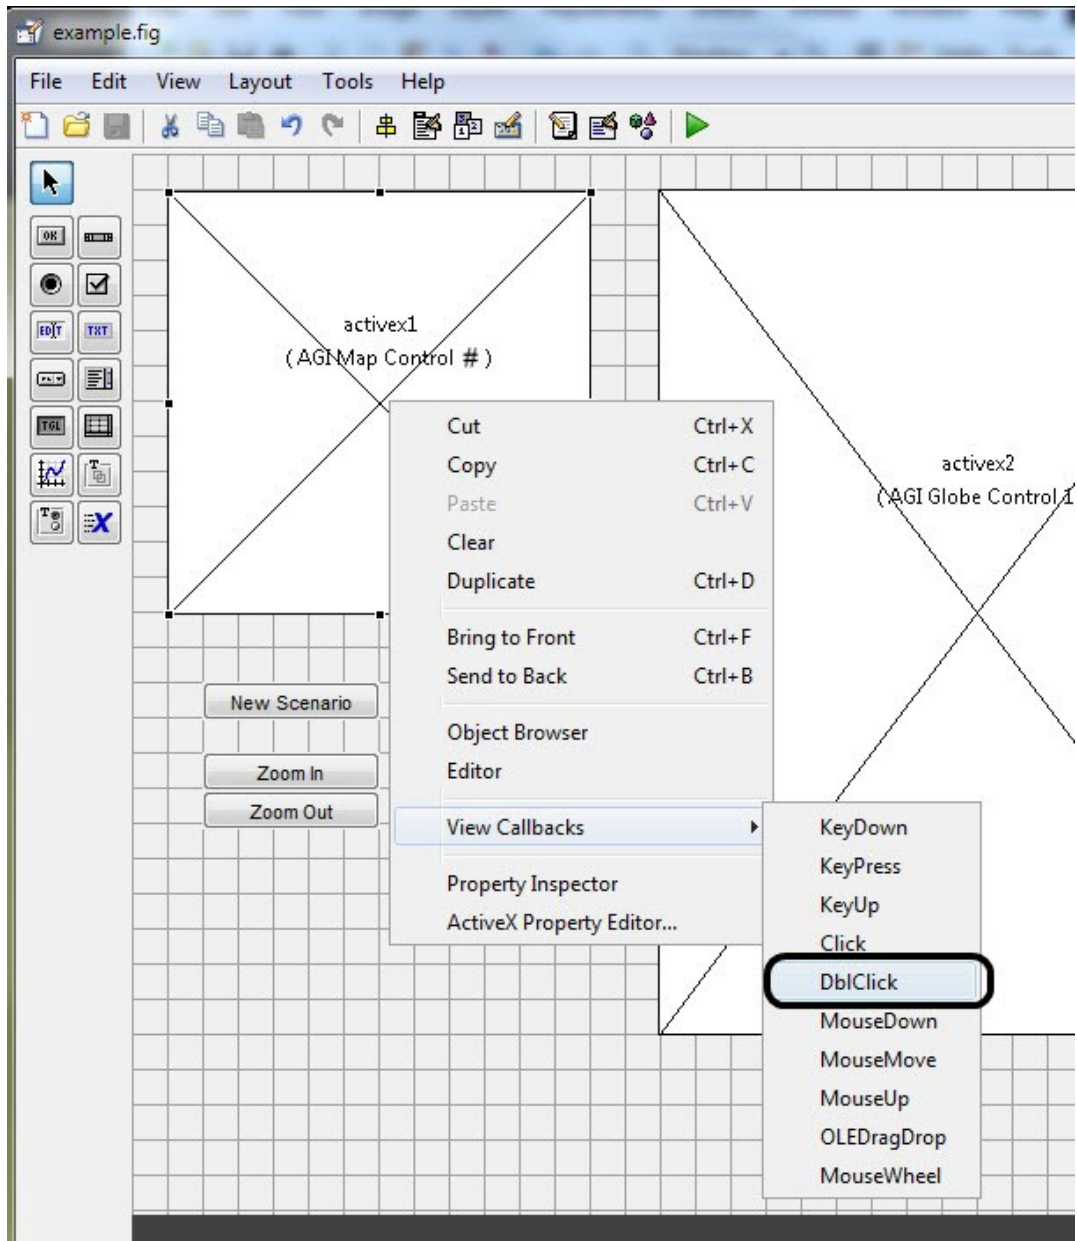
example.fig

File Edit View Layout Tools Help

OK
EDIT TXT
TGL

activex1
( AGI Map Control # )

activex2
( AGI Globe Control 1

New Scenario
Zoom In
Zoom Out

Cut Ctrl+X
Copy Ctrl+C
Paste Ctrl+V
Clear
Duplicate Ctrl+D
Bring to Front Ctrl+F
Send to Back Ctrl+B
Object Browser
Editor
View Callbacks
Property Inspector
ActiveX Property Editor...

KeyDown
KeyPress
KeyUp
Click
DblClick
MouseDown
MouseMove
MouseUp
OLEDragDrop
MouseWheel